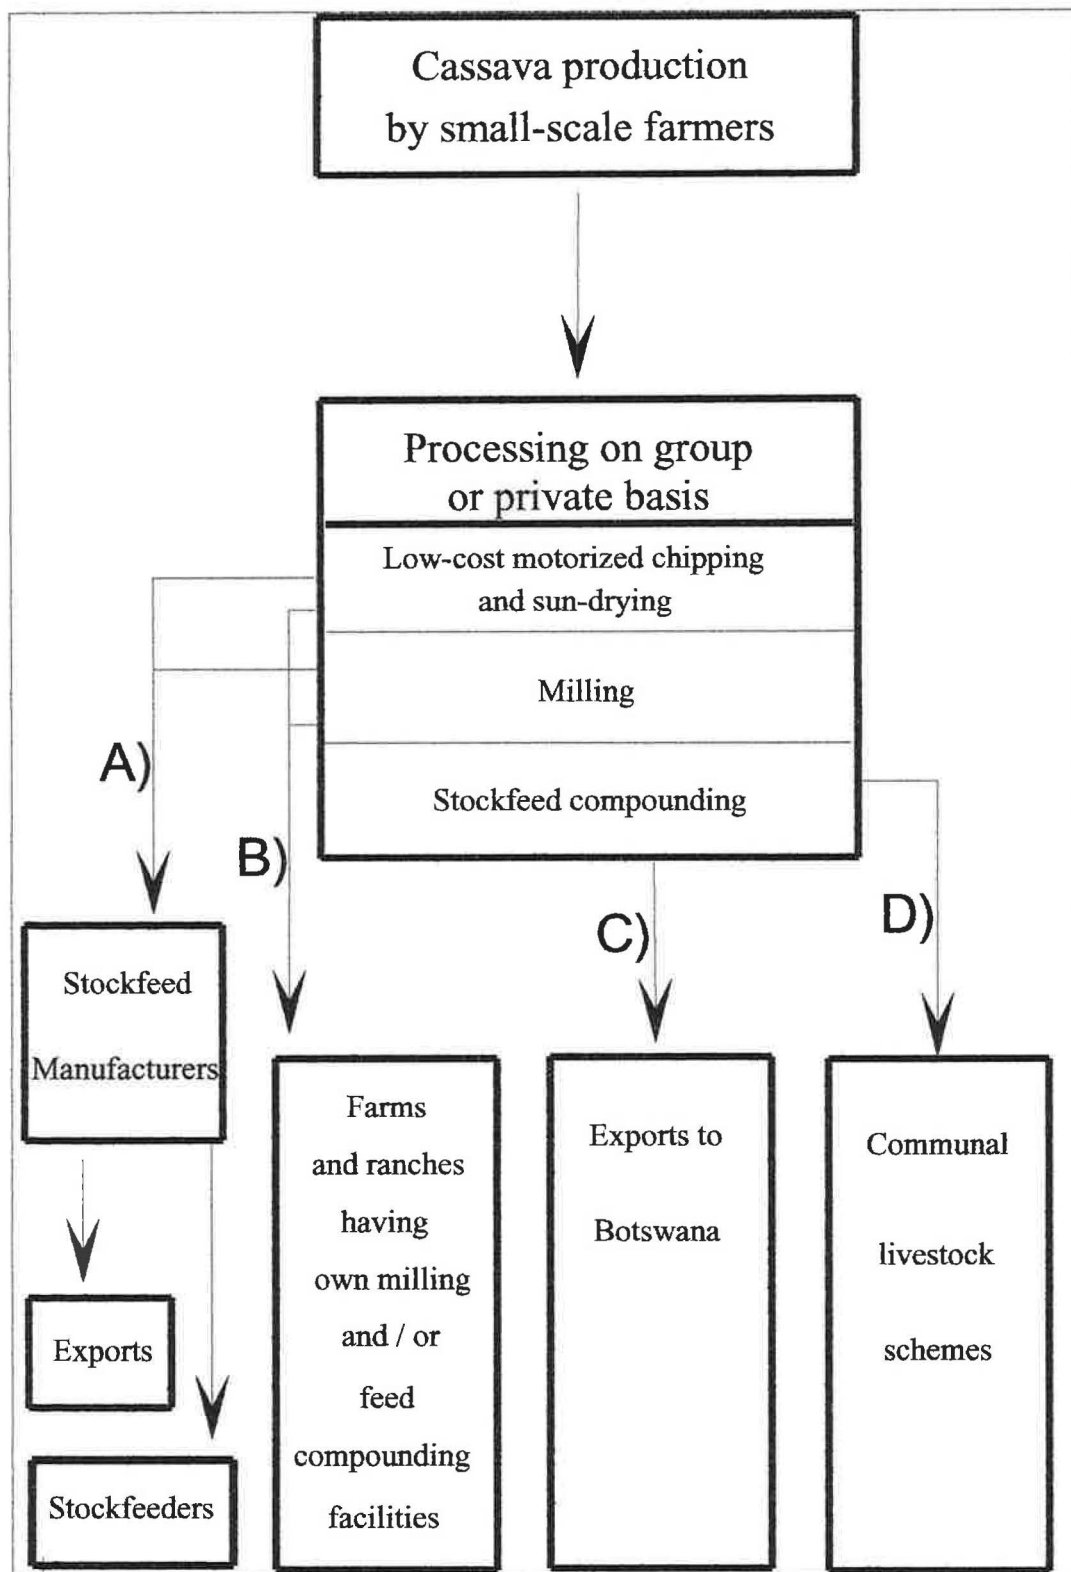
Cassava production by small-scale farmers

Processing on group or private basis

Low-cost motorized chipping and sun-drying

Milling

Stockfeed compounding

A)

B)

C)

D)

Stockfeed Manufacturers

Exports

Stockfeeders

Farms and ranches having own milling and / or feed compounding facilities

Exports to Botswana

Communal livestock schemes